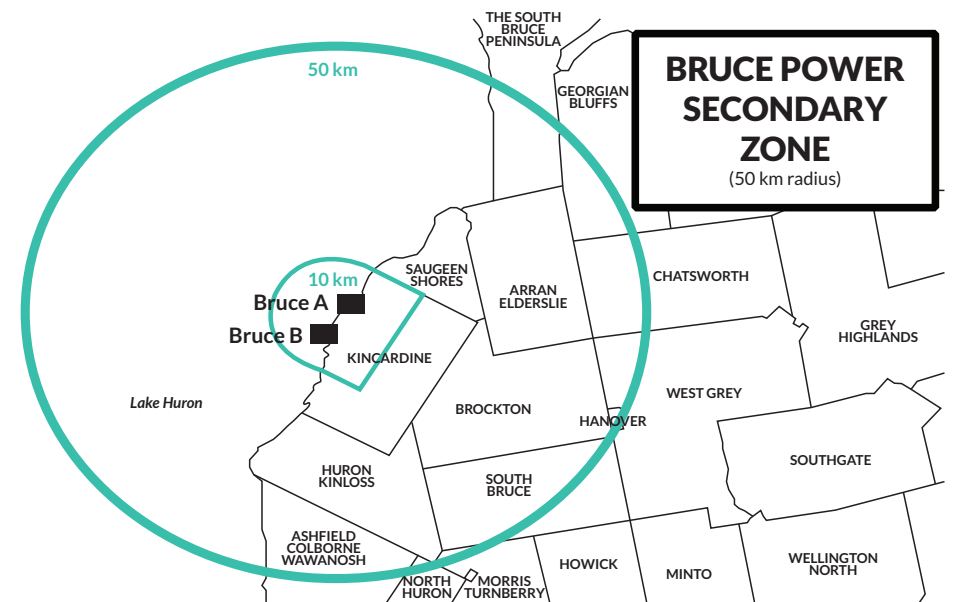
BRUCE POWER SECONDARY ZONE
(50 km radius)

50 km

10 km

THE SOUTH BRUCE PENINSULA

GEORGIAN BLUFFS

SAUGEEN SHORES

ARRAN ELDERSLIE

CHATSWORTH

Bruce A

Bruce B

KINCARDINE

GREY HIGHLANDS

Lake Huron

WEST GREY

BROCKTON

HANOVER

SOUTHGATE

HURON KINLOSS

SOUTH BRUCE

ASHFIELD COLBORNE WAWANOSH

HOWICK

MINTO

WELLINGTON NORTH

NORTH HURON

MORRIS TURNBERRY